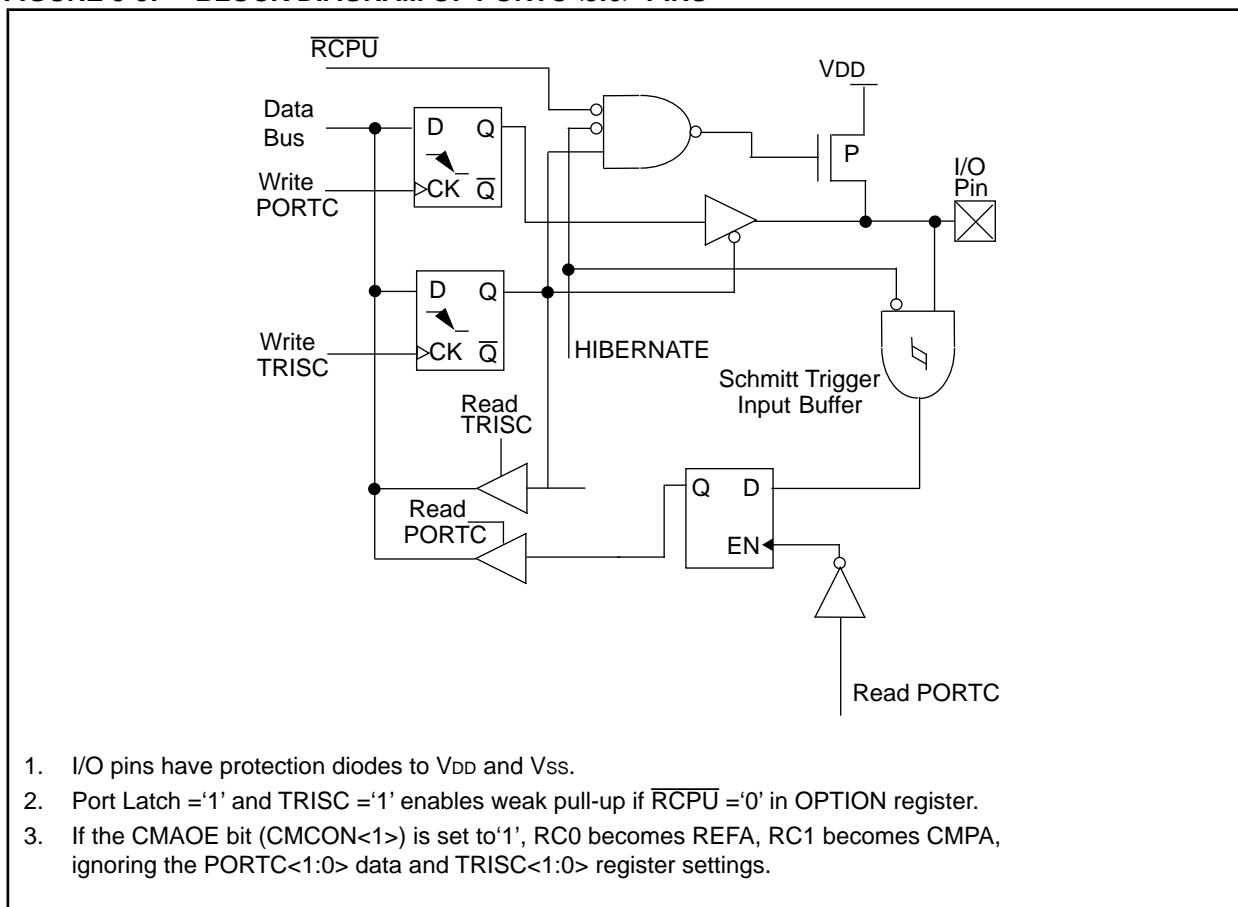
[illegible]

$\overline{RCPU}$

VDD

Data Bus

D Q

Write PORTC

CK $\overline{Q}$

P

I/O Pin

D Q

Write TRISC

CK $\overline{Q}$

HIBERNATE

Schmitt Trigger Input Buffer

Read TRISC

Q D

Read PORTC

EN

Read PORTC

1. I/O pins have protection diodes to VDD and VSS.
2. Port Latch ='1' and TRISC ='1' enables weak pull-up if $\overline{RCPU}$ ='0' in OPTION register.
3. If the CMAOE bit (CMCON<1>) is set to'1', RC0 becomes REFA, RC1 becomes CMPA, ignoring the PORTC<1:0> data and TRISC<1:0> register settings.